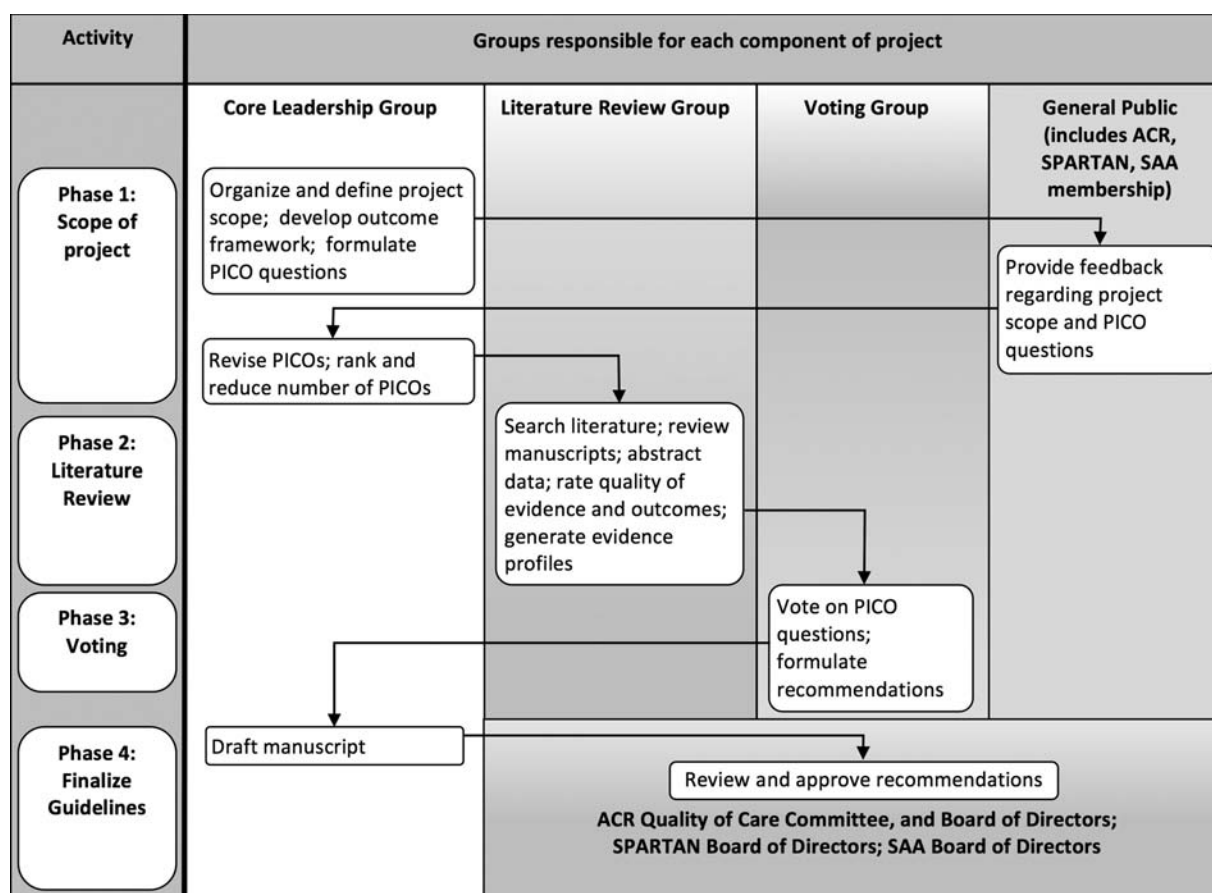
Activity

Groups responsible for each component of project

Core Leadership Group

Literature Review Group

Voting Group

General Public (includes ACR, SPARTAN, SAA membership)

Phase 1: Scope of project

Organize and define project scope; develop outcome framework; formulate PICO questions

Provide feedback regarding project scope and PICO questions

Revise PICOs; rank and reduce number of PICOs

Phase 2: Literature Review

Search literature; review manuscripts; abstract data; rate quality of evidence and outcomes; generate evidence profiles

Phase 3: Voting

Vote on PICO questions; formulate recommendations

Phase 4: Finalize Guidelines

Draft manuscript

Review and approve recommendations

ACR Quality of Care Committee, and Board of Directors; SPARTAN Board of Directors; SAA Board of Directors